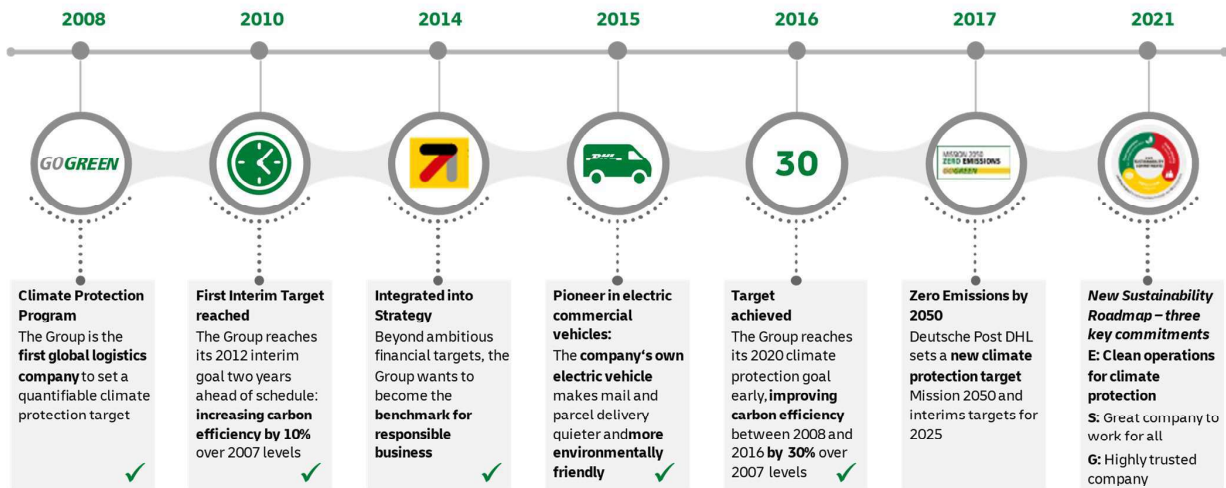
2008

2010

2014

2015

2016

2017

2021

GOGREEN

30

MISSION 2050 ZERO EMISSIONS GOGREEN

Climate Protection Program
The Group is the first global logistics company to set a quantifiable climate protection target

✓

First Interim Target reached
The Group reaches its 2012 interim goal two years ahead of schedule: increasing carbon efficiency by 10% over 2007 levels

✓

Integrated into Strategy
Beyond ambitious financial targets, the Group wants to become the benchmark for responsible business

✓

Pioneer in electric commercial vehicles:
The company's own electric vehicle makes mail and parcel delivery quieter andmore environmentally friendly

✓

Target achieved
The Group reaches its 2020 climate protection goal early, improving carbon efficiency between 2008 and 2016 by 30% over 2007 levels

✓

Zero Emissions by 2050
Deutsche Post DHL sets a new climate protection target Mission 2050 and interims targets for 2025

New Sustainability Roadmap – three key commitments
E: Clean operations for climate protection
S: Great company to work for all
G: Highly trusted company